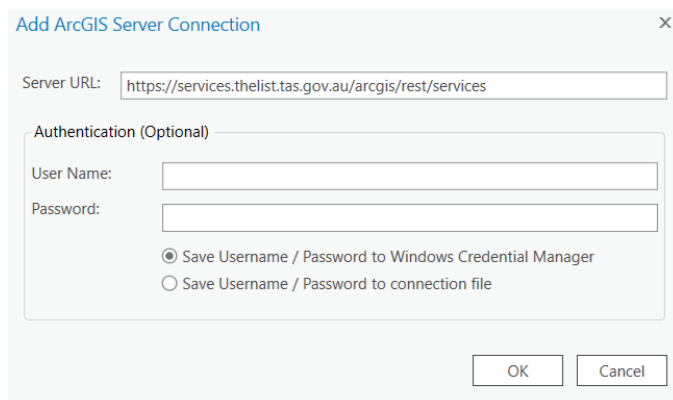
Add ArcGIS Server Connection

×

Server URL: https://services.thelist.tas.gov.au/arcgis/rest/services

Authentication (Optional)

User Name:

Password:

Save Username / Password to Windows Credential Manager

Save Username / Password to connection file

OK

Cancel